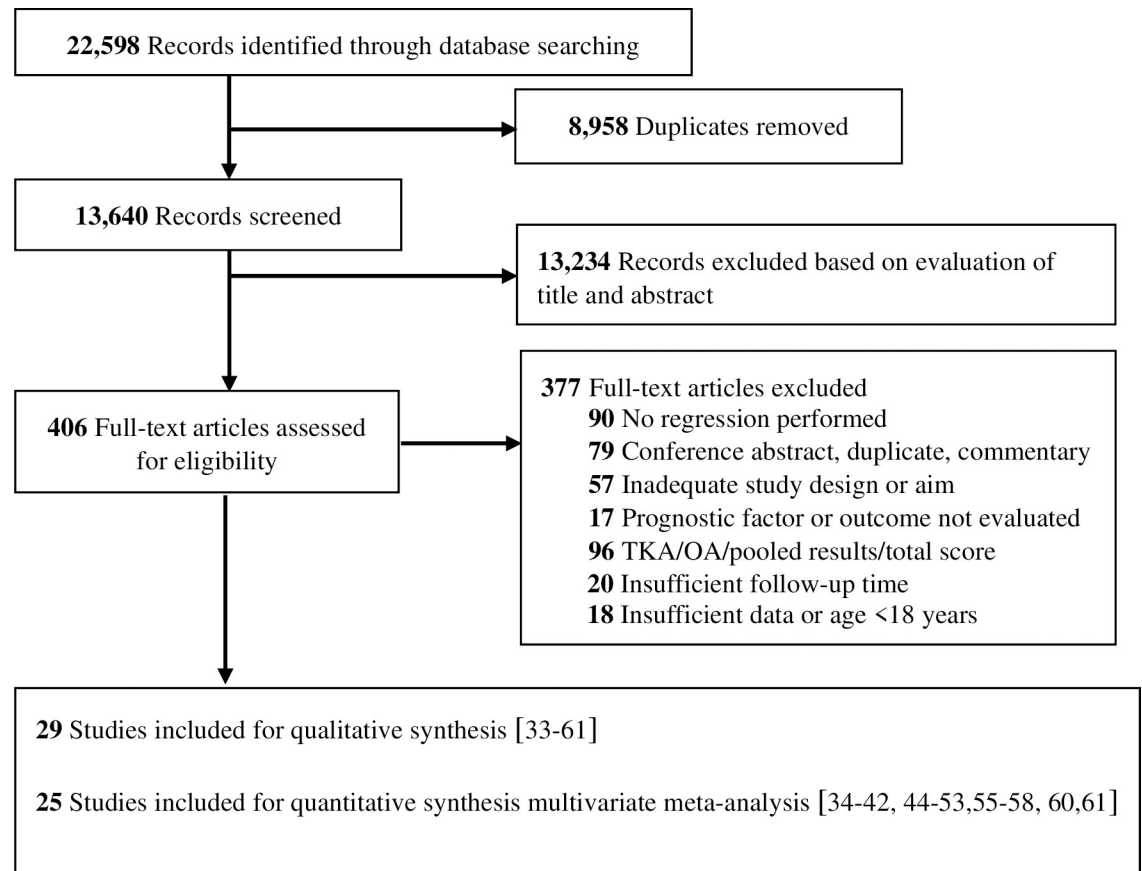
**22,598** Records identified through database searching

**8,958** Duplicates removed

**13,640** Records screened

**13,234** Records excluded based on evaluation of title and abstract

**406** Full-text articles assessed for eligibility

**377** Full-text articles excluded
**90** No regression performed
**79** Conference abstract, duplicate, commentary
**57** Inadequate study design or aim
**17** Prognostic factor or outcome not evaluated
**96** TKA/OA/pooled results/total score
**20** Insufficient follow-up time
**18** Insufficient data or age <18 years

**29** Studies included for qualitative synthesis [33-61]

**25** Studies included for quantitative synthesis multivariate meta-analysis [34-42, 44-53,55-58, 60,61]